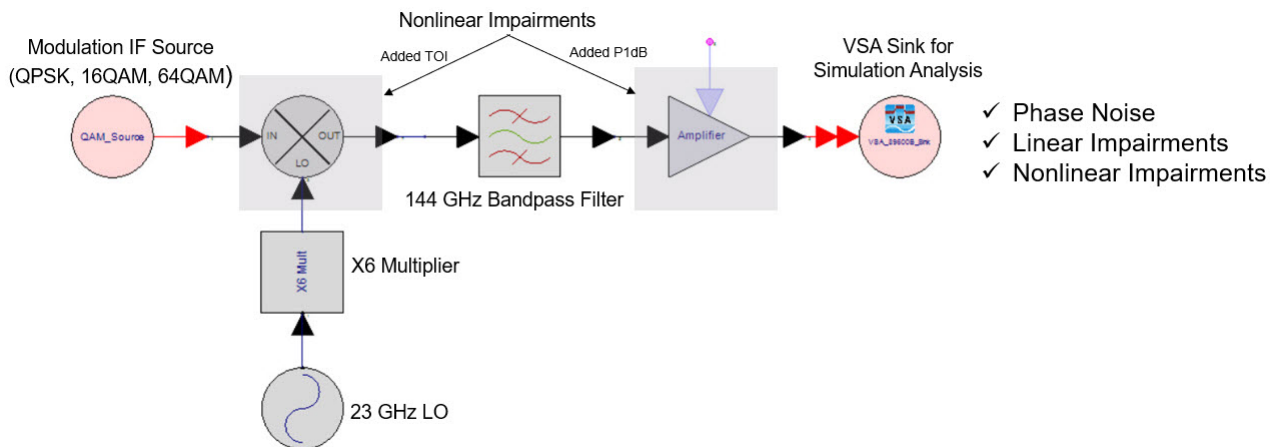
Nonlinear Impairments

Added TOI

Added P1dB

Modulation IF Source (QPSK, 16QAM, 64QAM)

VSA Sink for Simulation Analysis

QAM_Source

IN

OUT

LO

Amplifier

VSA

VSA_89600B_Sink

✓ Phase Noise
✓ Linear Impairments
✓ Nonlinear Impairments

144 GHz Bandpass Filter

X6 Mult

X6 Multiplier

23 GHz LO